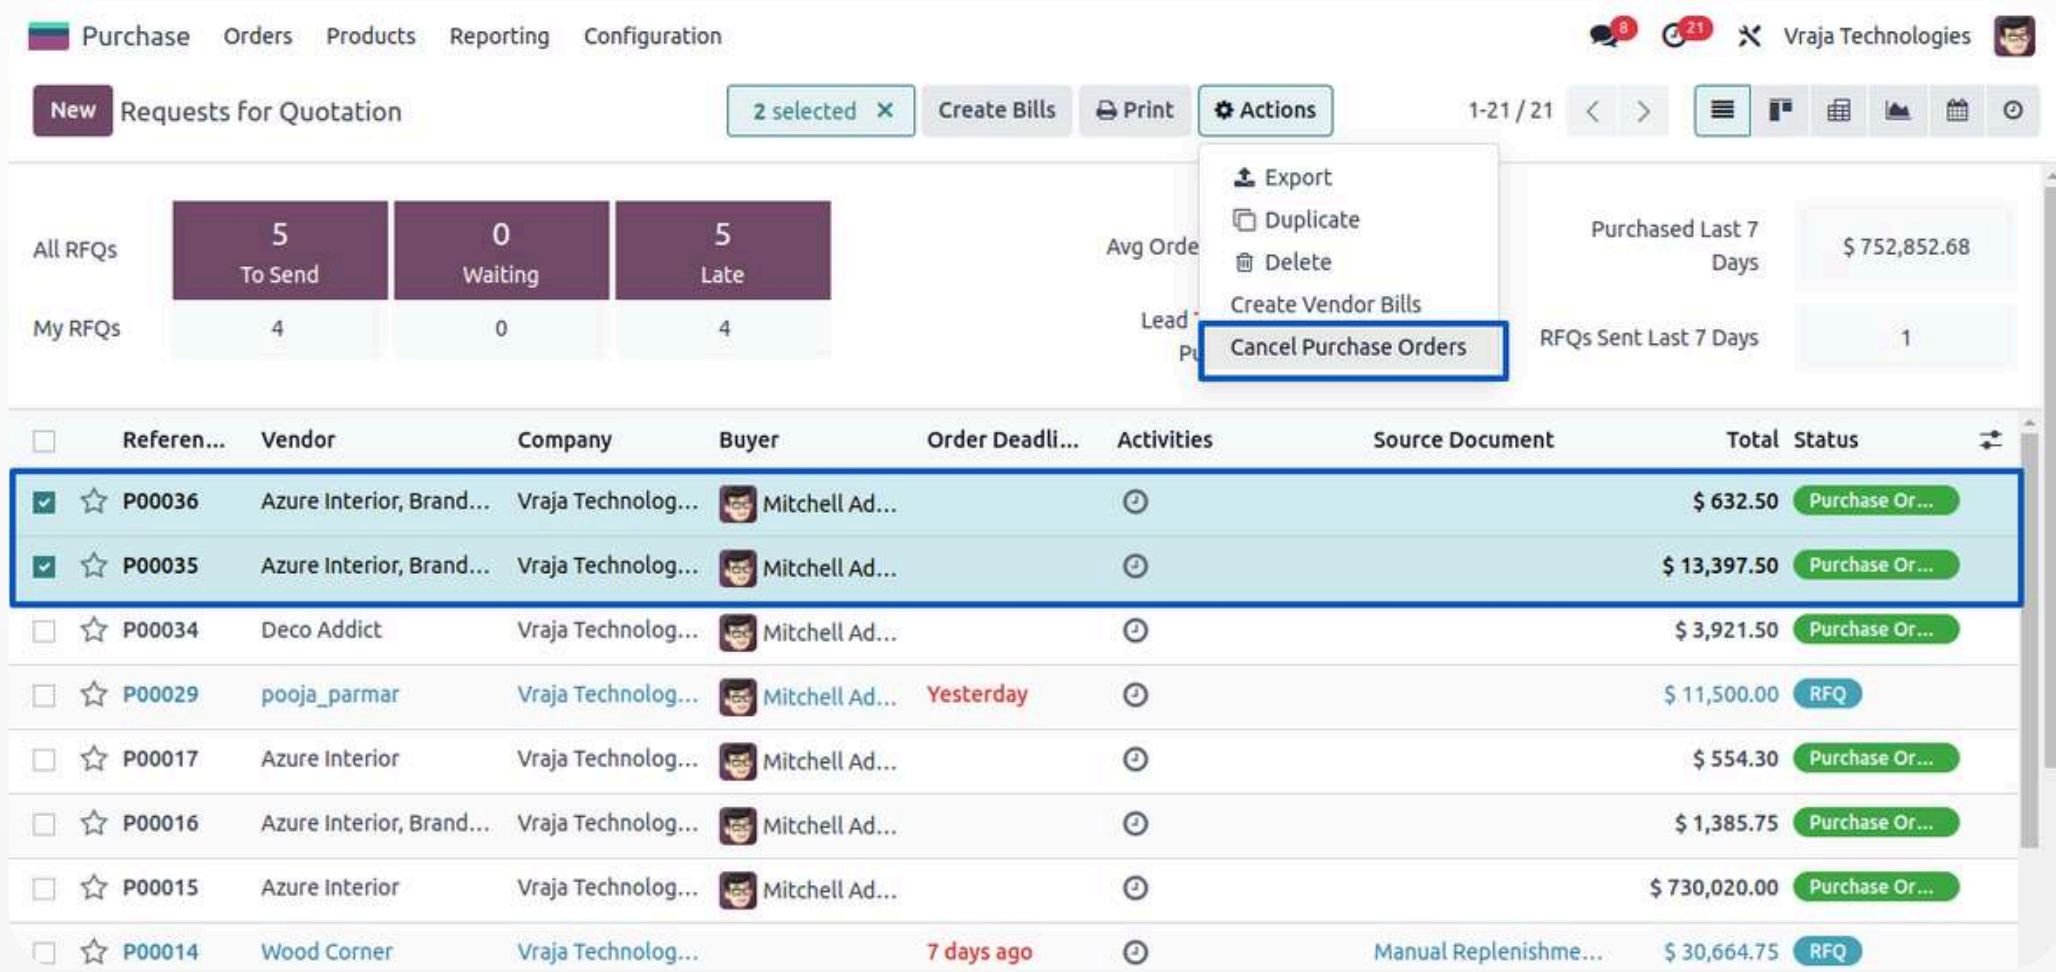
Purchase Orders Products Reporting Configuration

8 21 Vraja Technologies

New Requests for Quotation

2 selected × Create Bills Print Actions 1-21 / 21

Export
Duplicate
Delete
Create Vendor Bills
Cancel Purchase Orders

| | 5 To Send | 0 Waiting | 5 Late |
|---|---|---|---|
| All RFQs | | | |
| My RFQs | 4 | 0 | 4 |

Avg Orde
Lead
Pu

Purchased Last 7 Days $ 752,852.68
RFQs Sent Last 7 Days 1

| Referen... | Vendor | Company | Buyer | Order Deadli... | Activities | Source Document | Total | Status |
|---|---|---|---|---|---|---|---|---|
| P00036 | Azure Interior, Brand... | Vraja Technolog... | Mitchell Ad... | | | | $ 632.50 | Purchase Or... |
| P00035 | Azure Interior, Brand... | Vraja Technolog... | Mitchell Ad... | | | | $ 13,397.50 | Purchase Or... |
| P00034 | Deco Addict | Vraja Technolog... | Mitchell Ad... | | | | $ 3,921.50 | Purchase Or... |
| P00029 | pooja_parmar | Vraja Technolog... | Mitchell Ad... | Yesterday | | | $ 11,500.00 | RFQ |
| P00017 | Azure Interior | Vraja Technolog... | Mitchell Ad... | | | | $ 554.30 | Purchase Or... |
| P00016 | Azure Interior, Brand... | Vraja Technolog... | Mitchell Ad... | | | | $ 1,385.75 | Purchase Or... |
| P00015 | Azure Interior | Vraja Technolog... | Mitchell Ad... | | | | $ 730,020.00 | Purchase Or... |
| P00014 | Wood Corner | Vraja Technolog... | | 7 days ago | | Manual Replenishme... | $ 30,664.75 | RFQ |